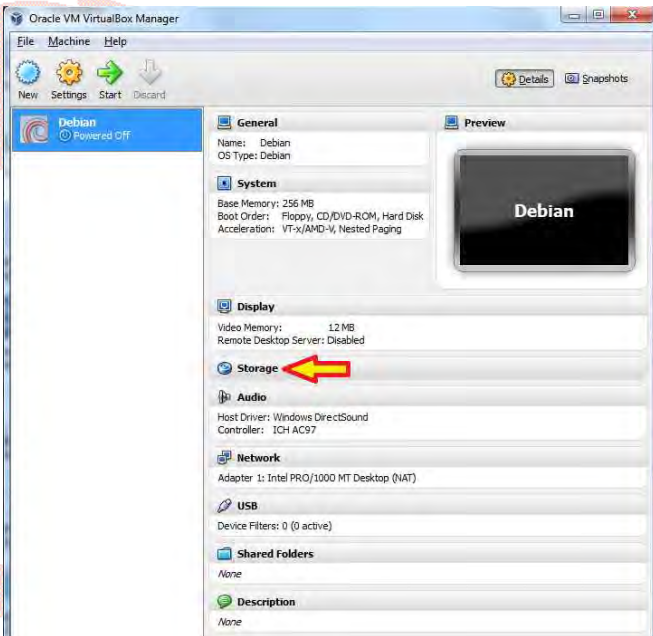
Oracle VM VirtualBox Manager

File Machine Help

New Settings Start Discard

Details Snapshots

Debian
Powered Off

General
Name: Debian
OS Type: Debian

Preview

Debian

System
Base Memory: 256 MB
Boot Order: Floppy, CD/DVD-ROM, Hard Disk
Acceleration: VT-x/AMD-V, Nested Paging

Display
Video Memory: 12 MB
Remote Desktop Server: Disabled

Storage

Audio
Host Driver: Windows DirectSound
Controller: ICH AC97

Network
Adapter 1: Intel PRO/1000 MT Desktop (NAT)

USB
Device Filters: 0 (0 active)

Shared Folders
None

Description
None